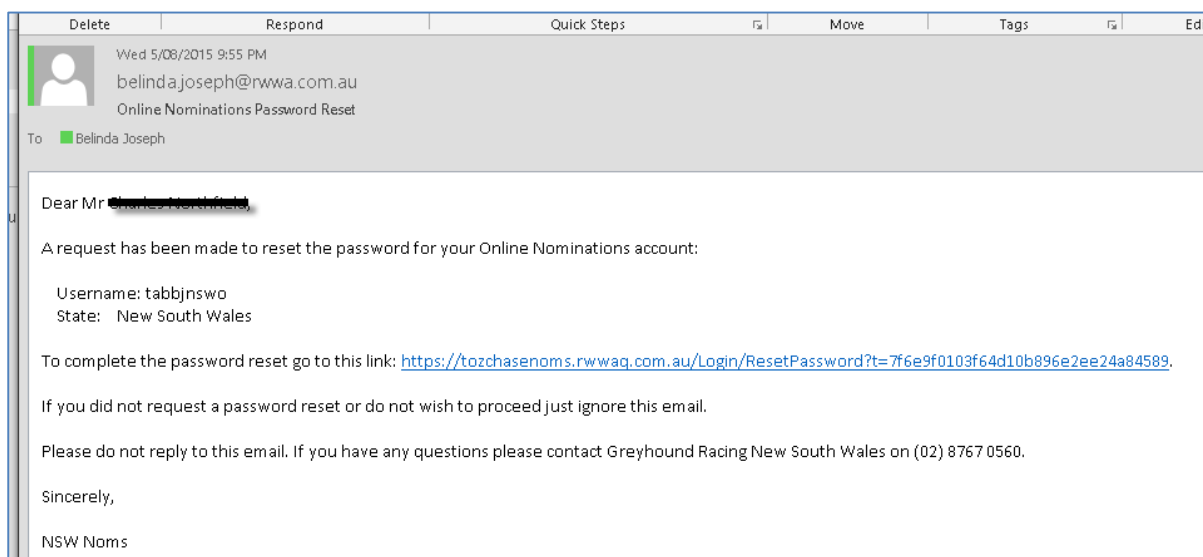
Delete | Respond | Quick Steps | Move | Tags | Ed

Wed 5/08/2015 9:55 PM
belinda.joseph@rwwa.com.au
Online Nominations Password Reset

To Belinda Joseph

Dear Mr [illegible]

A request has been made to reset the password for your Online Nominations account:

Username: tabbjnswo
State: New South Wales

To complete the password reset go to this link: https://tozchasenoms.rwwaq.com.au/Login/ResetPassword?t=7f6e9f0103f64d10b896e2ee24a84589.

If you did not request a password reset or do not wish to proceed just ignore this email.

Please do not reply to this email. If you have any questions please contact Greyhound Racing New South Wales on (02) 8767 0560.

Sincerely,

NSW Noms